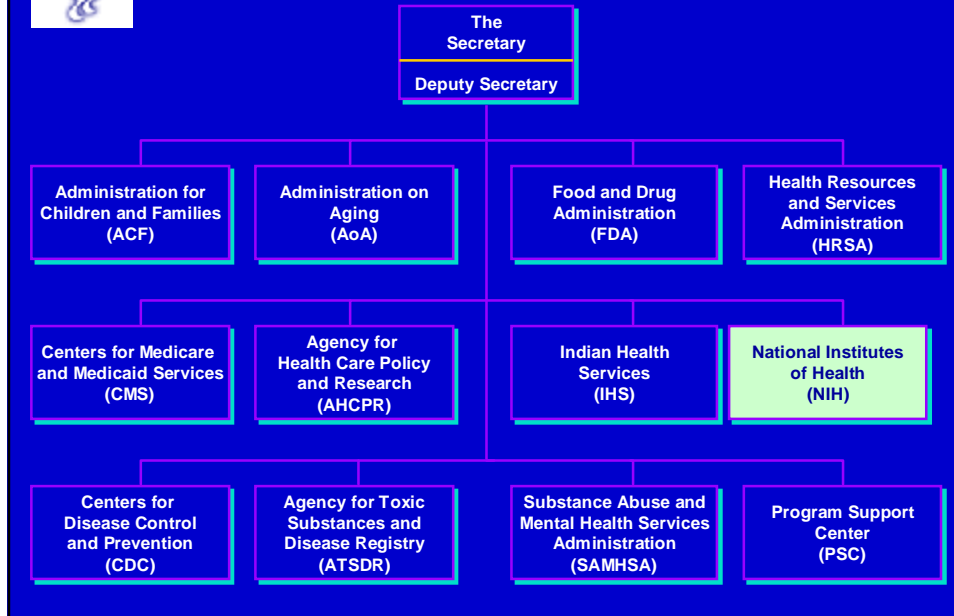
The Secretary

Deputy Secretary

Administration for Children and Families (ACF)

Administration on Aging (AoA)

Food and Drug Administration (FDA)

Health Resources and Services Administration (HRSA)

Centers for Medicare and Medicaid Services (CMS)

Agency for Health Care Policy and Research (AHCPR)

Indian Health Services (IHS)

National Institutes of Health (NIH)

Centers for Disease Control and Prevention (CDC)

Agency for Toxic Substances and Disease Registry (ATSDR)

Substance Abuse and Mental Health Services Administration (SAMHSA)

Program Support Center (PSC)